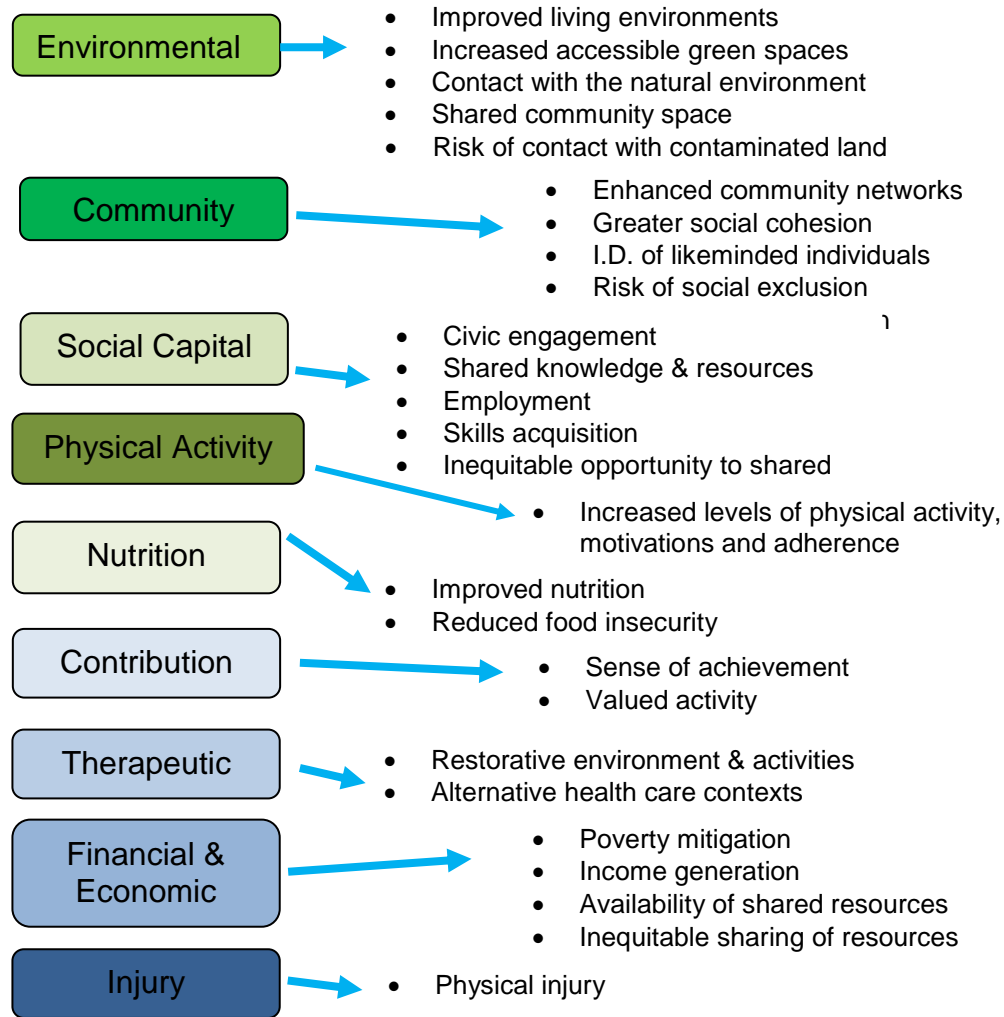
Environmental

- Improved living environments
- Increased accessible green spaces
- Contact with the natural environment
- Shared community space
- Risk of contact with contaminated land

Community

- Enhanced community networks
- Greater social cohesion
- I.D. of likeminded individuals
- Risk of social exclusion

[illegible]

Social Capital

- Civic engagement
- Shared knowledge & resources
- Employment
- Skills acquisition
- Inequitable opportunity to shared

Physical Activity

- Increased levels of physical activity, motivations and adherence

Nutrition

- Improved nutrition
- Reduced food insecurity

Contribution

- Sense of achievement
- Valued activity

Therapeutic

- Restorative environment & activities
- Alternative health care contexts

Financial & Economic

- Poverty mitigation
- Income generation
- Availability of shared resources
- Inequitable sharing of resources

Injury

- Physical injury